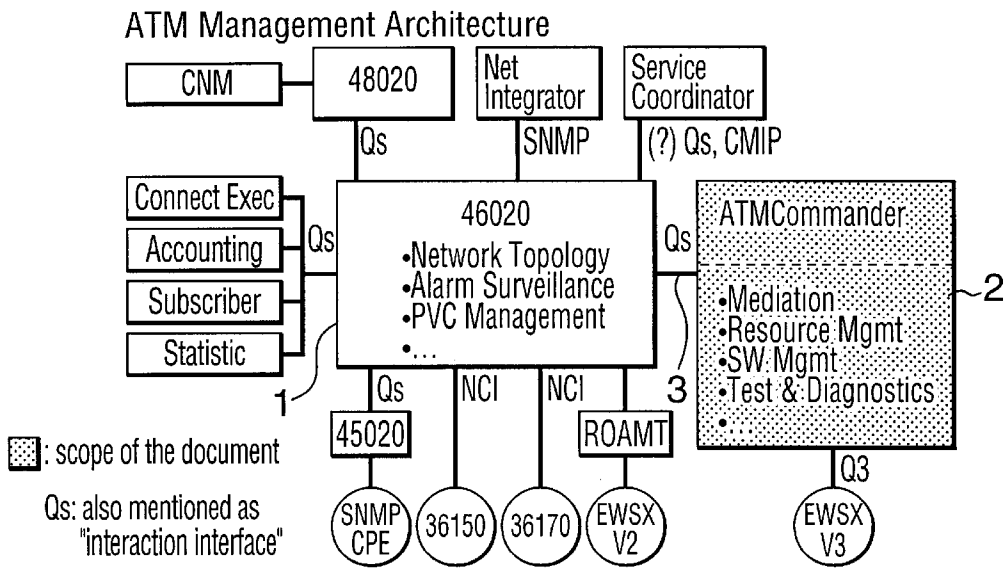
ATM Management Architecture

CNM

48020

Net Integrator

Service Coordinator

Qs

SNMP

(?) Qs, CMIP

Connect Exec

Accounting

Subscriber

Statistic

Qs

46020
•Network Topology
•Alarm Surveillance
•PVC Management
•...

Qs

ATMCommander

•Mediation
•Resource Mgmt
•SW Mgmt
•Test & Diagnostics
•...

2

1

Qs

NCI

NCI

3

45020

ROAMT

Q3

: scope of the document

Qs: also mentioned as "interaction interface"

SNMP CPE

36150

36170

EWSX V2

EWSX V3